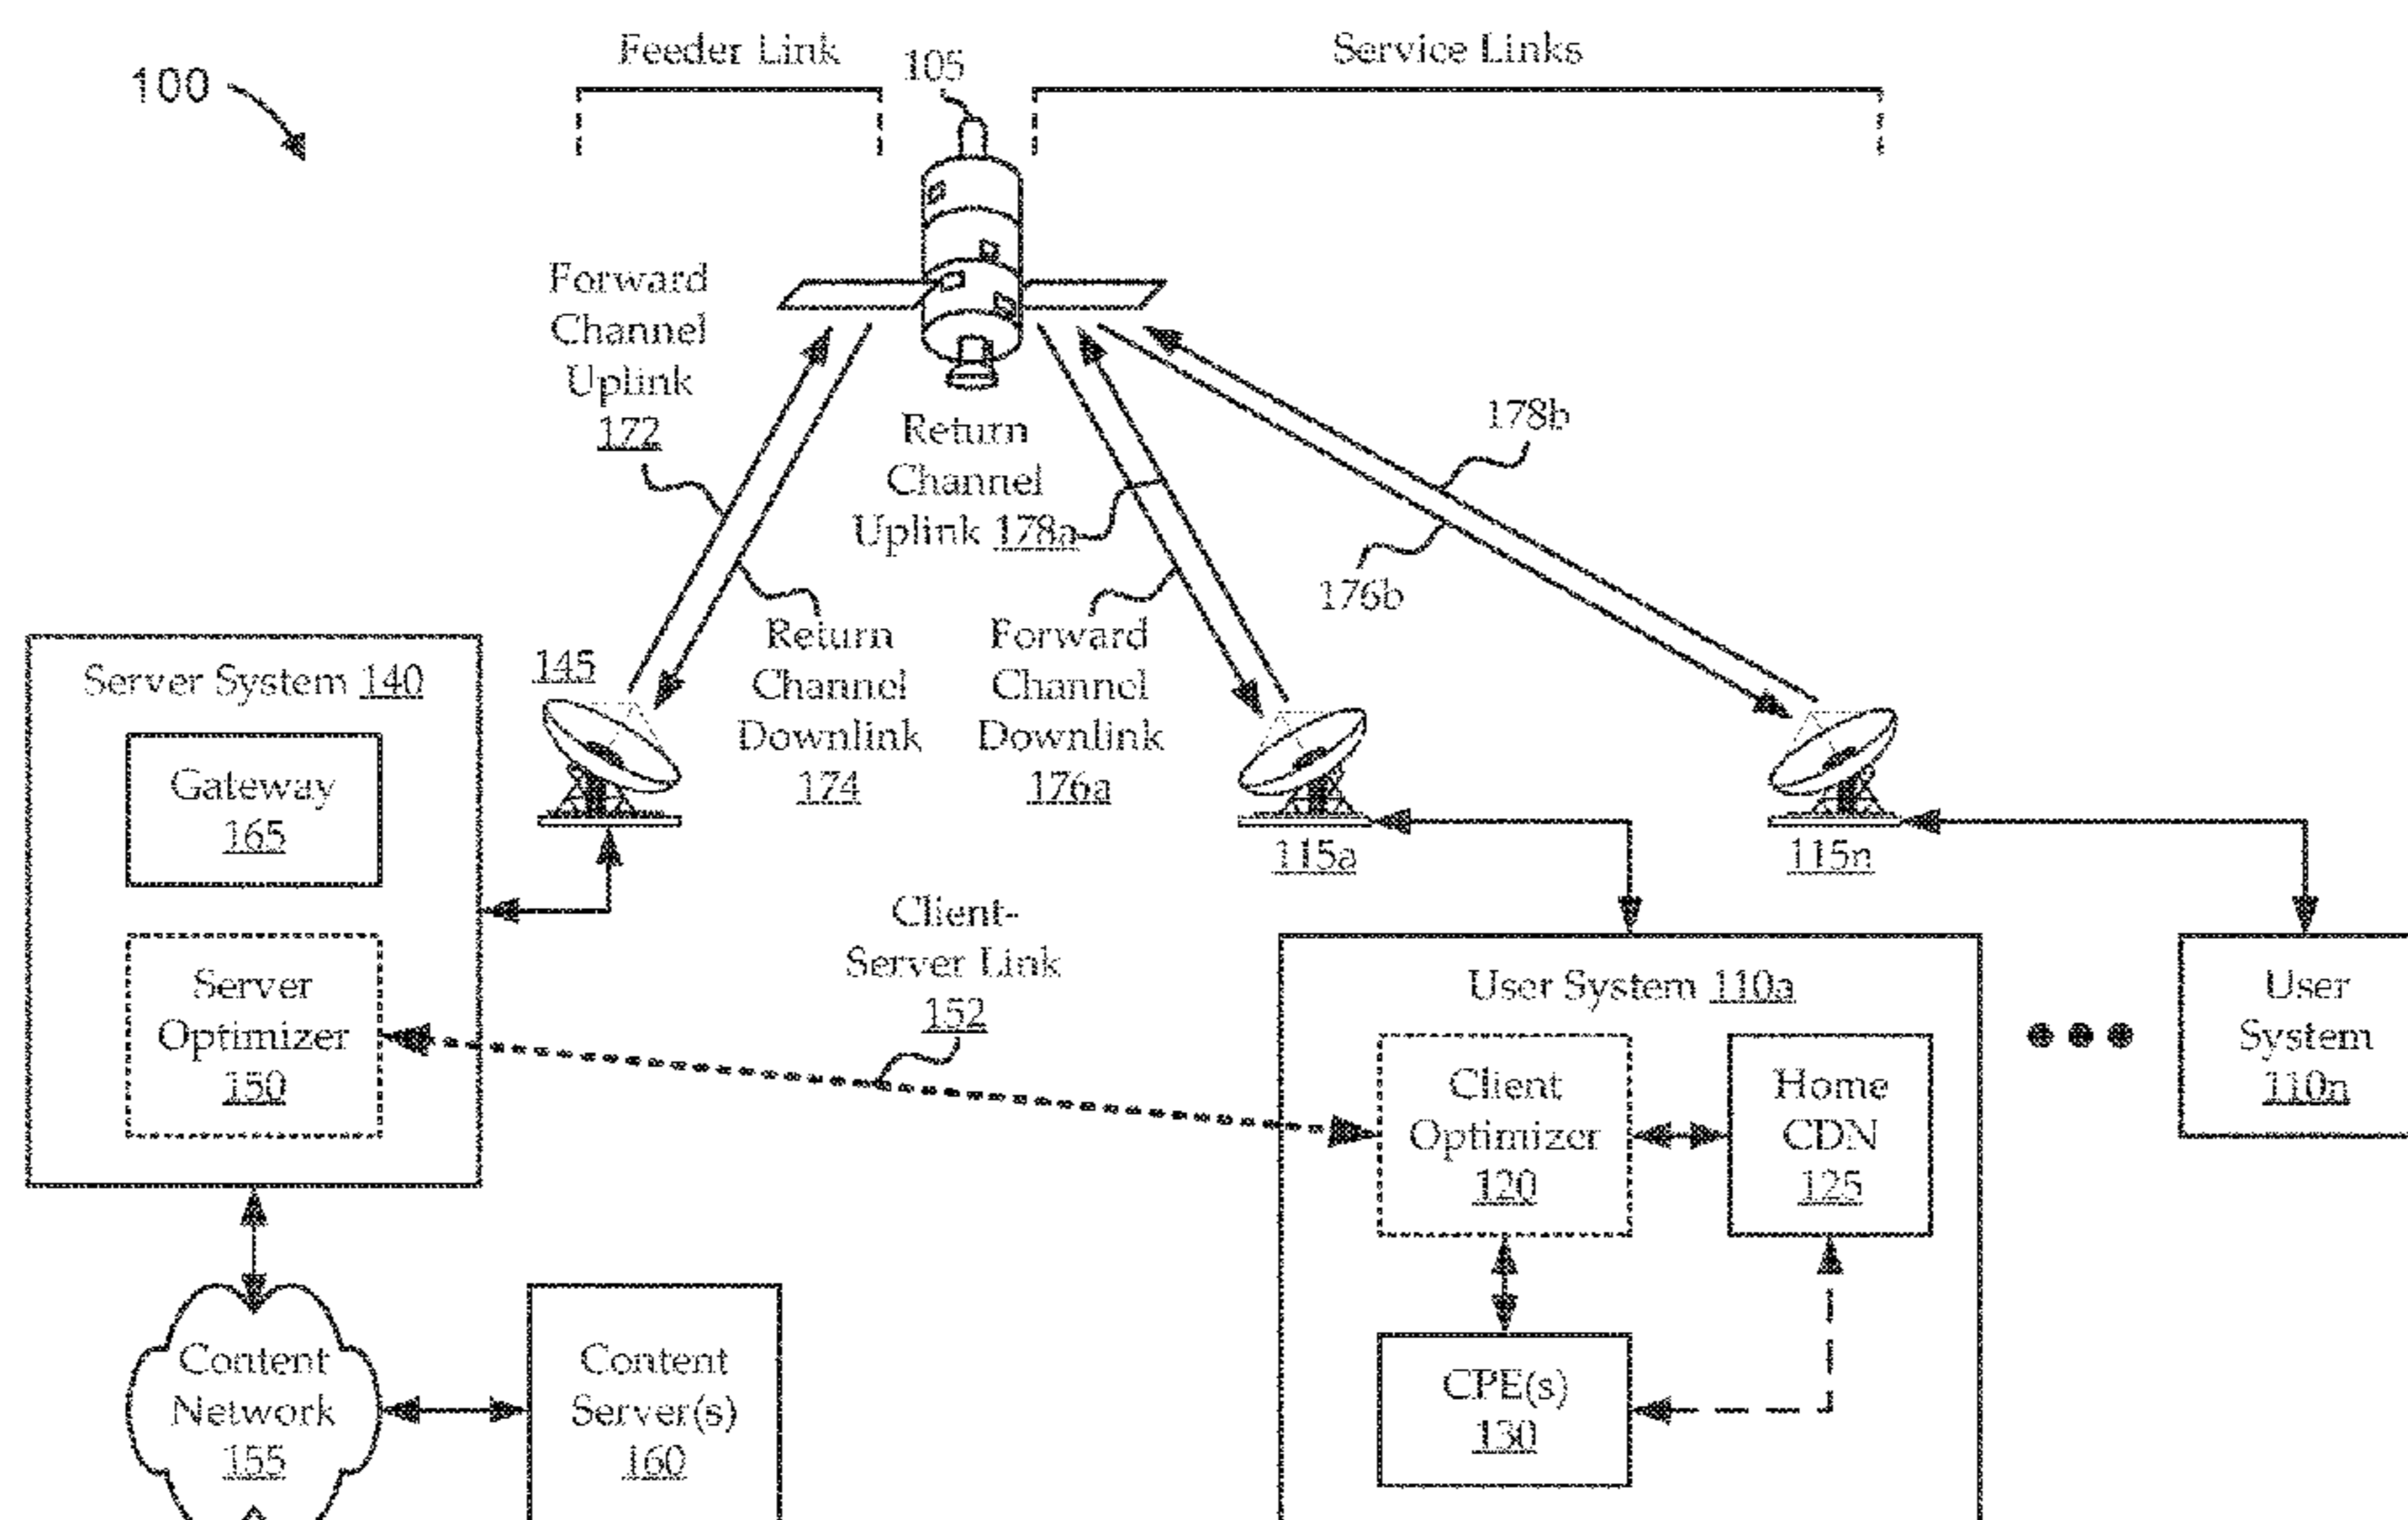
100

Feeder Link

105

Service Links

Forward Channel Uplink 172

Return Channel Uplink 178a

178b

176b

Return Channel Downlink 174

Forward Channel Downlink 176a

145

Server System 140

Gateway 165

Server Optimizer 150

115a

115n

Client-Server Link 152

User System 110a

Client Optimizer 120

Home CDN 125

CPE(s) 130

User System 110n

Content Network 155

Content Server(s) 160